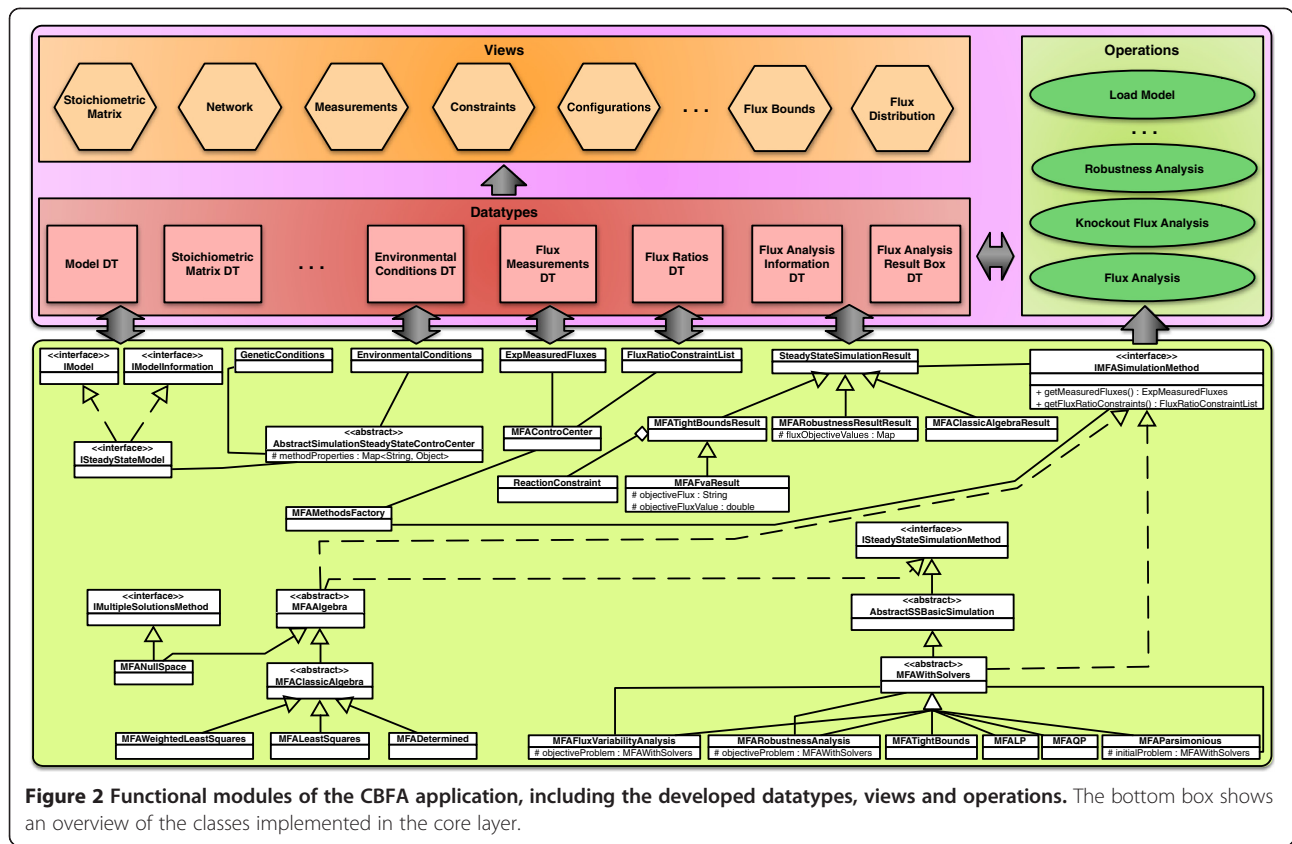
Views

Stoichiometric Matrix

Network

Measurements

Constraints

Configurations

. . .

Flux Bounds

Flux Distribution

Operations

Load Model

. . .

Robustness Analysis

Knockout Flux Analysis

Flux Analysis

Datatypes

Model DT

Stoichiometric Matrix DT

. . .

Environmental Conditions DT

Flux Measurements DT

Flux Ratios DT

Flux Analysis Information DT

Flux Analysis Result Box DT

<<interface>> IModel

<<interface>> IModelInformation

GeneticConditions

EnvironmentalConditions

ExpMeasuredFluxes

FluxRatioConstraintList

SteadyStateSimulationResult

<<interface>> IMFASimulationMethod

+ getMeasuredFluxes() : ExpMeasuredFluxes
+ getFluxRatioConstraints() : FluxRatioConstraintList

<<abstract>> AbstractSimulationSteadyStateControCenter
# methodProperties : Map<String, Object>

MFAControCenter

MFATightBoundsResult

MFARobustnessResultResult
# fluxObjectiveValues : Map

MFAClassicAlgebraResult

<<interface>> ISteadyStateModel

ReactionConstraint

MFAFvaResult
# objectiveFlux : String
# objectiveFluxValue : double

MFAMethodsFactory

<<interface>> ISteadyStateSimulationMethod

<<interface>> IMultipleSolutionsMethod

<<abstract>> MFAAlgebra

<<abstract>> AbstractSSBasicSimulation

MFANullSpace

<<abstract>> MFAClassicAlgebra

<<abstract>> MFAWithSolvers

MFAWeightedLeastSquares

MFALeastSquares

MFADetermined

MFAFluxVariabilityAnalysis
# objectiveProblem : MFAWithSolvers

MFARobustnessAnalysis
# objectiveProblem : MFAWithSolvers

MFATightBounds

MFALP

MFAQP

MFAParsimonious
# initialProblem : MFAWithSolvers

**Figure 2 Functional modules of the CBFA application, including the developed datatypes, views and operations.** The bottom box shows an overview of the classes implemented in the core layer.